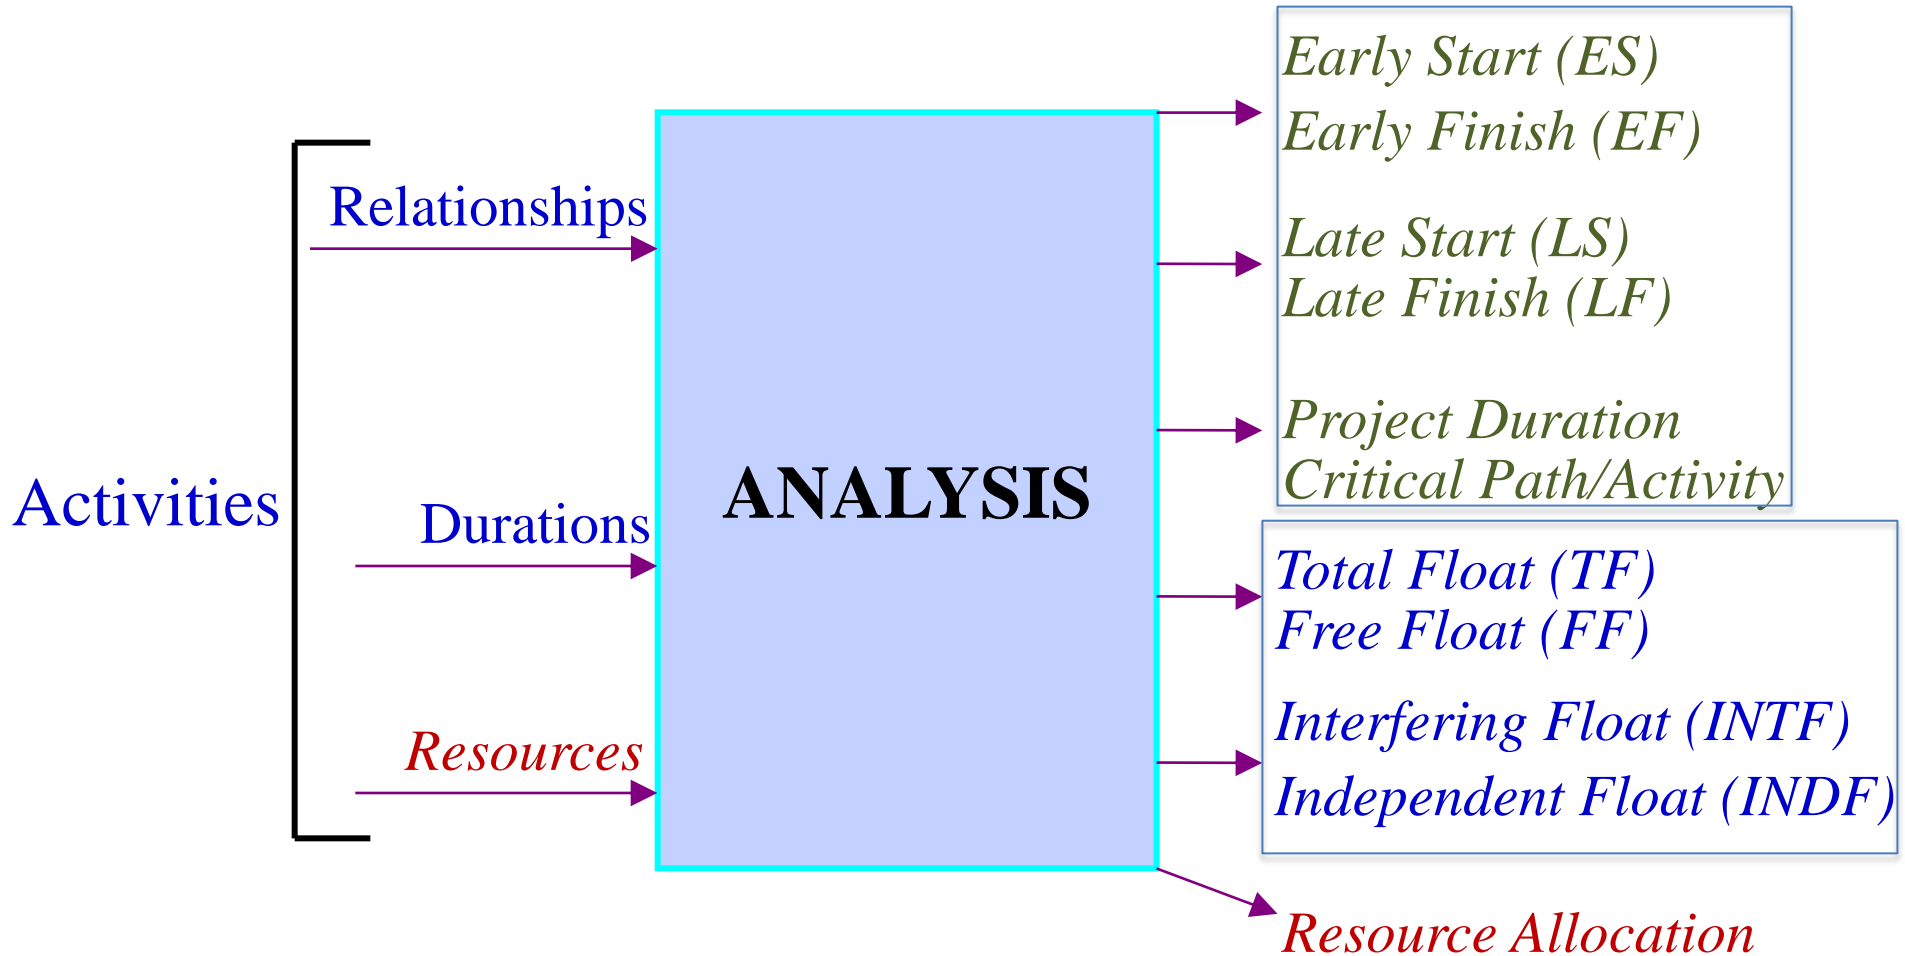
Activities

Relationships

Durations

Resources

ANALYSIS

Early Start (ES)
Early Finish (EF)

Late Start (LS)
Late Finish (LF)

Project Duration
Critical Path/Activity

Total Float (TF)
Free Float (FF)

Interfering Float (INTF)
Independent Float (INDF)

Resource Allocation